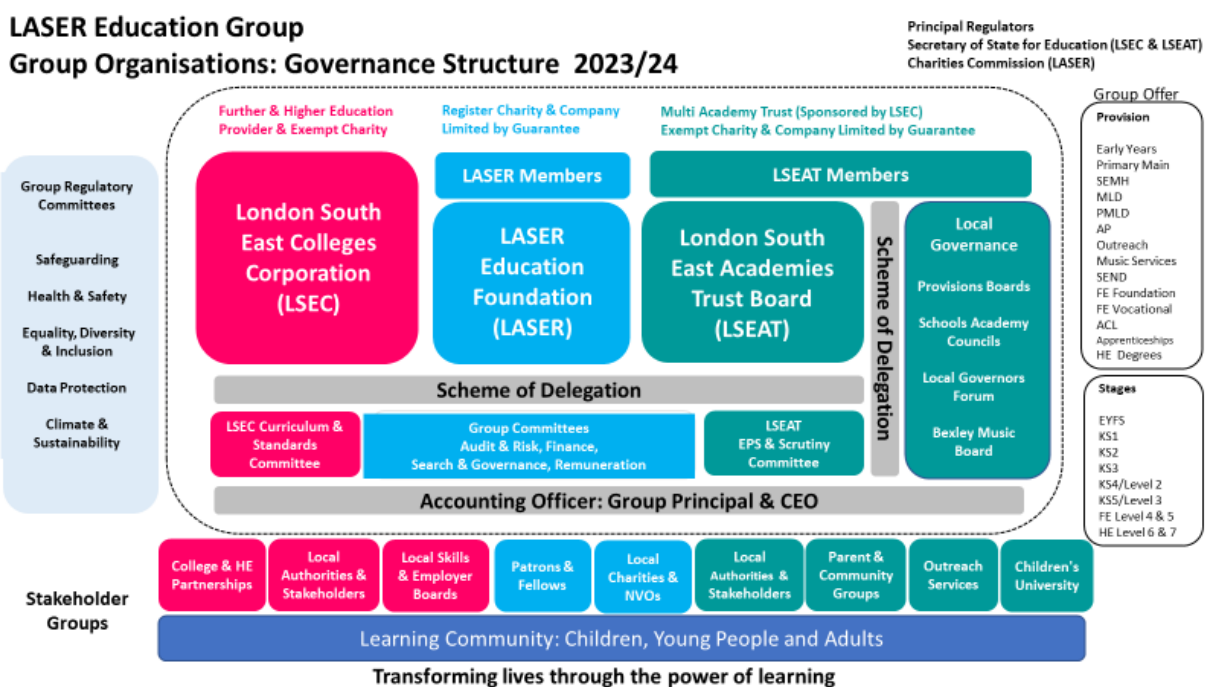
LASER Education Group
Group Organisations: Governance Structure 2023/24

Principal Regulators
Secretary of State for Education (LSEC & LSEAT)
Charities Commission (LASER)

Group Regulatory Committees

Safeguarding

Health & Safety

Equality, Diversity & Inclusion

Data Protection

Climate & Sustainability

Further & Higher Education Provider & Exempt Charity

Register Charity & Company Limited by Guarantee

Multi Academy Trust (Sponsored by LSEC)
Exempt Charity & Company Limited by Guarantee

London South East Colleges Corporation (LSEC)

LASER Members

LASER Education Foundation (LASER)

LSEAT Members

London South East Academies Trust Board (LSEAT)

Scheme of Delegation

Local Governance

Provisions Boards

Schools Academy Councils

Local Governors Forum

Bexley Music Board

Scheme of Delegation

LSEC Curriculum & Standards Committee

Group Committees
Audit & Risk, Finance, Search & Governance, Remuneration

LSEAT
EPS & Scrutiny Committee

Accounting Officer: Group Principal & CEO

Group Offer

Provision

Early Years
Primary Main
SEMH
MLD
PMLD
AP
Outreach
Music Services
SEND
FE Foundation
FE Vocational
ACL
Apprenticeships
HE Degrees

Stages

EYFS
KS1
KS2
KS3
KS4/Level 2
KS5/Level 3
FE Level 4 & 5
HE Level 6 & 7

Stakeholder Groups

College & HE Partnerships

Local Authorities & Stakeholders

Local Skills & Employer Boards

Patrons & Fellows

Local Charities & NVOs

Local Authorities & Stakeholders

Parent & Community Groups

Outreach Services

Children's University

Learning Community: Children, Young People and Adults

Transforming lives through the power of learning